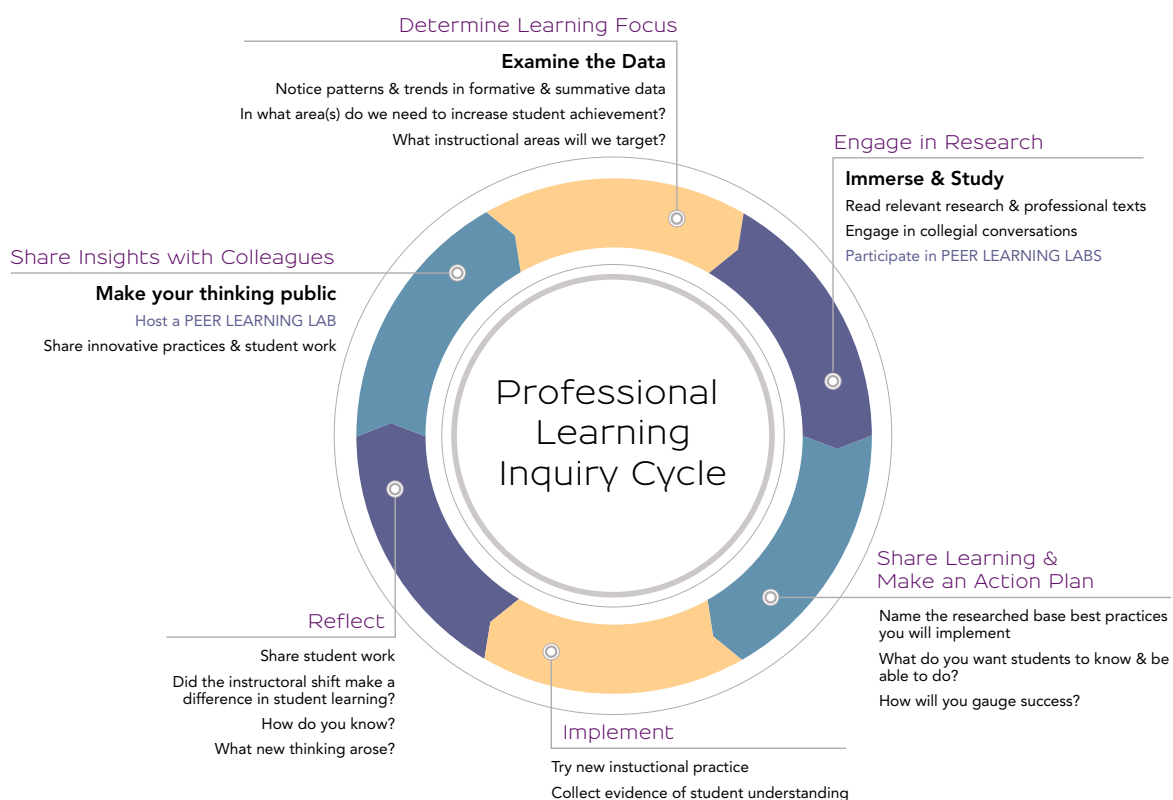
Determine Learning Focus

Examine the Data

Notice patterns & trends in formative & summative data

In what area(s) do we need to increase student achievement?

What instructional areas will we target?

Engage in Research

Immerse & Study

Read relevant research & professional texts

Engage in collegial conversations

Participate in PEER LEARNING LABS

Share Insights with Colleagues

Make your thinking public

Host a PEER LEARNING LAB

Share innovative practices & student work

Professional Learning Inquiry Cycle

Share Learning & Make an Action Plan

Name the researched base best practices you will implement

What do you want students to know & be able to do?

How will you gauge success?

Reflect

Share student work

Did the instructoral shift make a difference in student learning?

How do you know?

What new thinking arose?

Implement

Try new instuctional practice

Collect evidence of student understanding